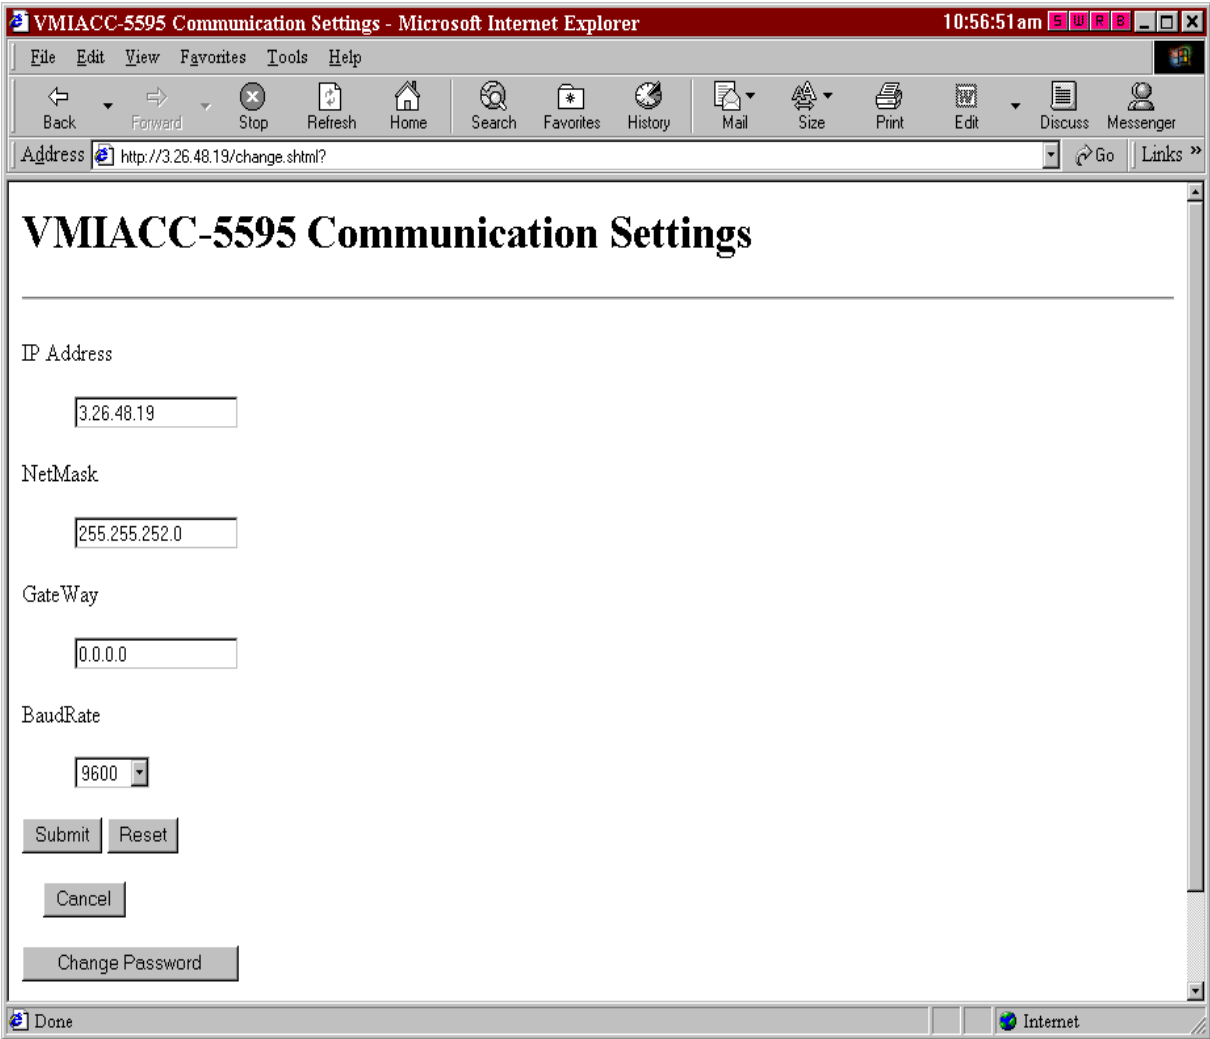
VMIACC-5595 Communication Settings - Microsoft Internet Explorer 10:56:51am S W R B

File Edit View Favorites Tools Help

Back Forward Stop Refresh Home Search Favorites History Mail Size Print Edit Discuss Messenger

Address http://3.26.48.19/change.shtml? Go Links »

VMIACC-5595 Communication Settings

IP Address

3.26.48.19

NetMask

255.255.252.0

GateWay

0.0.0.0

BaudRate

9600

Submit Reset

Cancel

Change Password

Done Internet